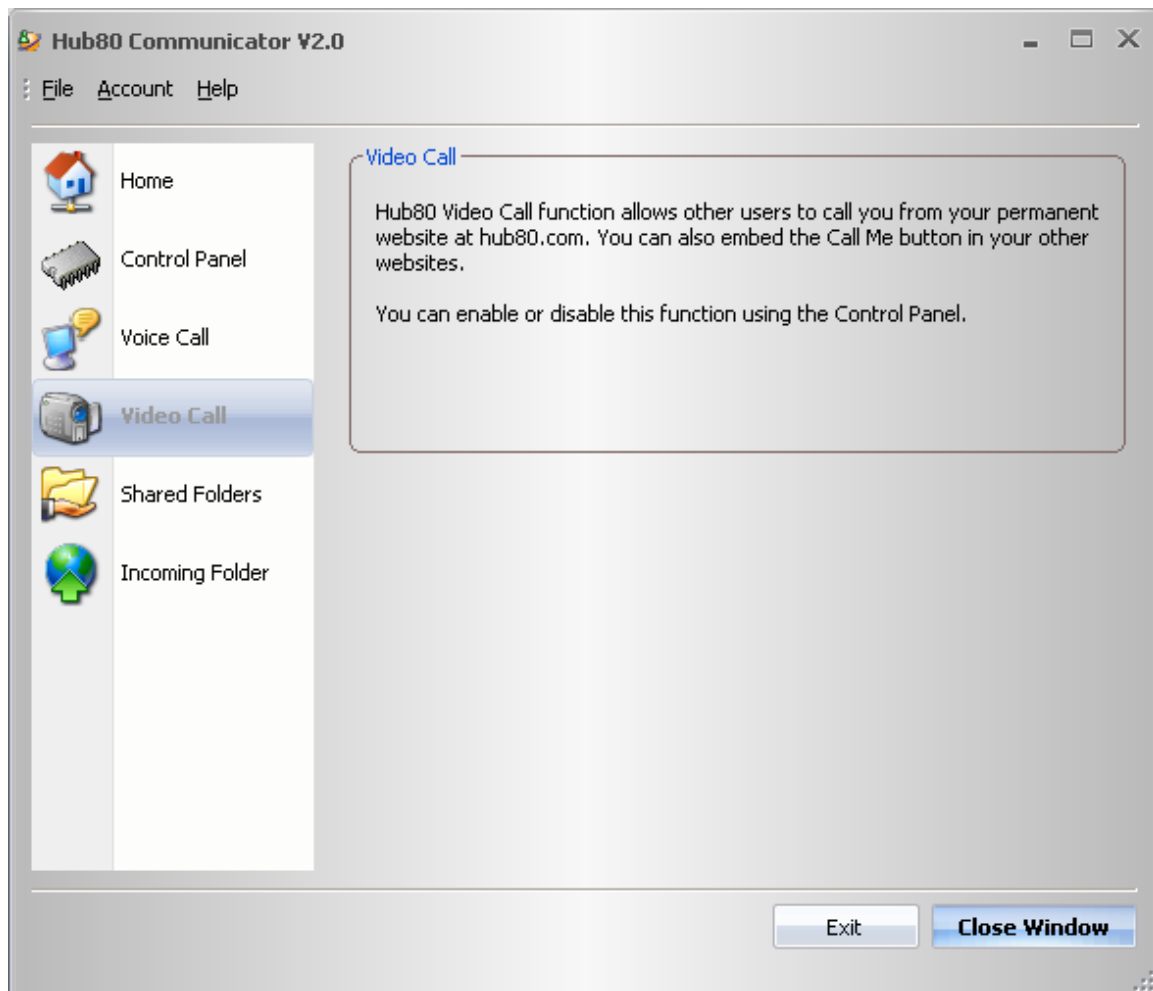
Hub80 Communicator V2.0

File Account Help

Home

Control Panel

Voice Call

Video Call

Shared Folders

Incoming Folder

Video Call

Hub80 Video Call function allows other users to call you from your permanent website at hub80.com. You can also embed the Call Me button in your other websites.

You can enable or disable this function using the Control Panel.

Exit

Close Window